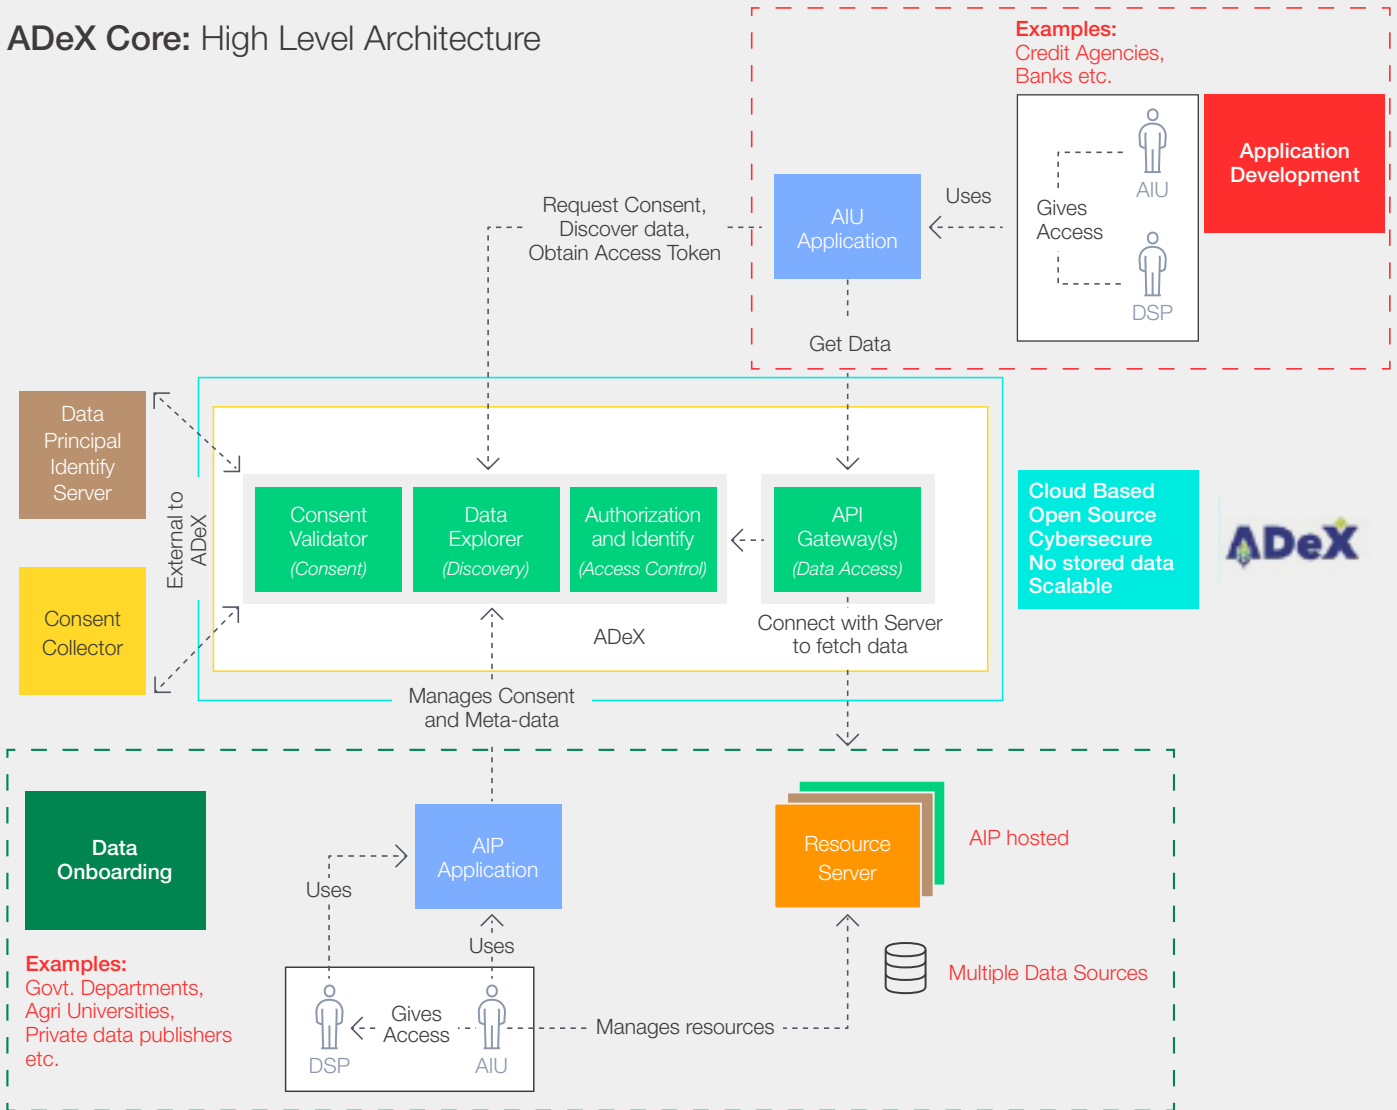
ADeX Core: High Level Architecture

Examples:
Credit Agencies,
Banks etc.

Application Development

AIU

Gives Access

DSP

Uses

AIU Application

Request Consent, Discover data, Obtain Access Token

Get Data

Data Principal Identify Server

Consent Collector

External to ADeX

Consent Validator
(Consent)

Data Explorer
(Discovery)

Authorization and Identify
(Access Control)

API Gateway(s)
(Data Access)

ADeX

Connect with Server to fetch data

Cloud Based
Open Source
Cybersecure
No stored data
Scalable

ADeX

Manages Consent and Meta-data

Data Onboarding

Examples:
Govt. Departments,
Agri Universities,
Private data publishers etc.

Uses

AIP Application

Uses

DSP

Gives Access

AIU

Manages resources

Resource Server

AIP hosted

Multiple Data Sources